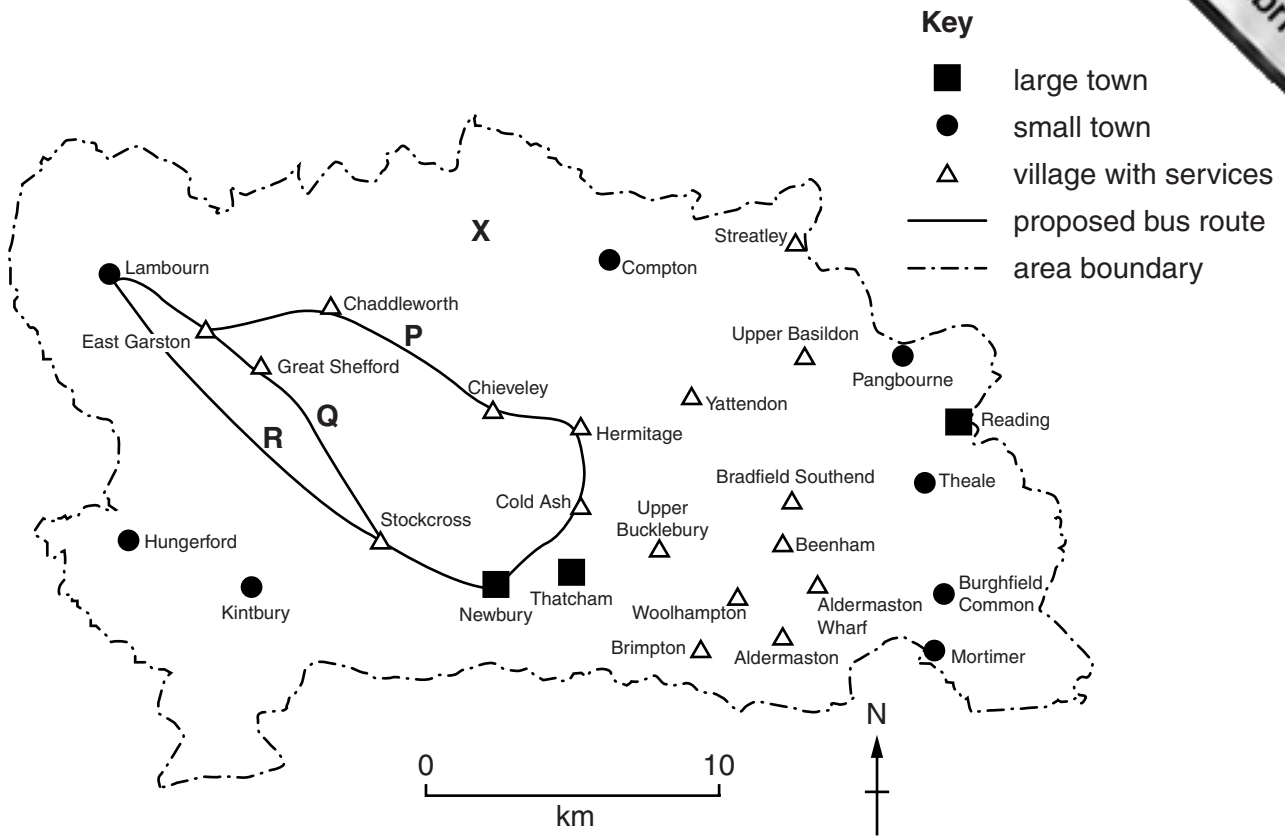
Key
large town
small town
village with services
proposed bus route
area boundary

X
Lambourn
Compton
Streatley
Chaddleworth
East Garston
P
Upper Basildon
Great Shefford
Pangbourne
Chieveley
Yattendon
Q
Reading
R
Hermitage
Bradfield Southend
Theale
Cold Ash
Upper Bucklebury
Beenham
Stockcross
Hungerford
Thatcham
Burghfield Common
Kintbury
Newbury
Woolhampton
Aldermaston Wharf
Brimpton
Aldermaston
Mortimer

N

0
10
km